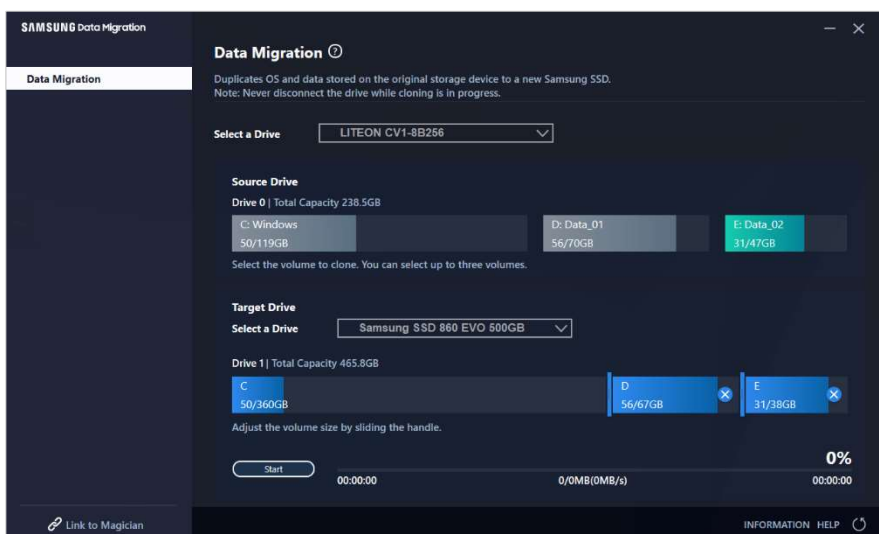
SAMSUNG Data Migration

Data Migration

Link to Magician

Data Migration

Duplicates OS and data stored on the original storage device to a new Samsung SSD.
Note: Never disconnect the drive while cloning is in progress.

Select a Drive LITEON CV1-8B256

Source Drive
Drive 0 | Total Capacity 238.5GB

C: Windows
50/119GB

D: Data_01
56/70GB

E: Data_02
31/47GB

Select the volume to clone. You can select up to three volumes.

Target Drive
Select a Drive Samsung SSD 860 EVO 500GB

Drive 1 | Total Capacity 465.8GB

C
50/360GB

D
56/67GB

E
31/38GB

Adjust the volume size by sliding the handle.

Start

0%

00:00:00 0/0MB(0MB/s) 00:00:00

INFORMATION HELP